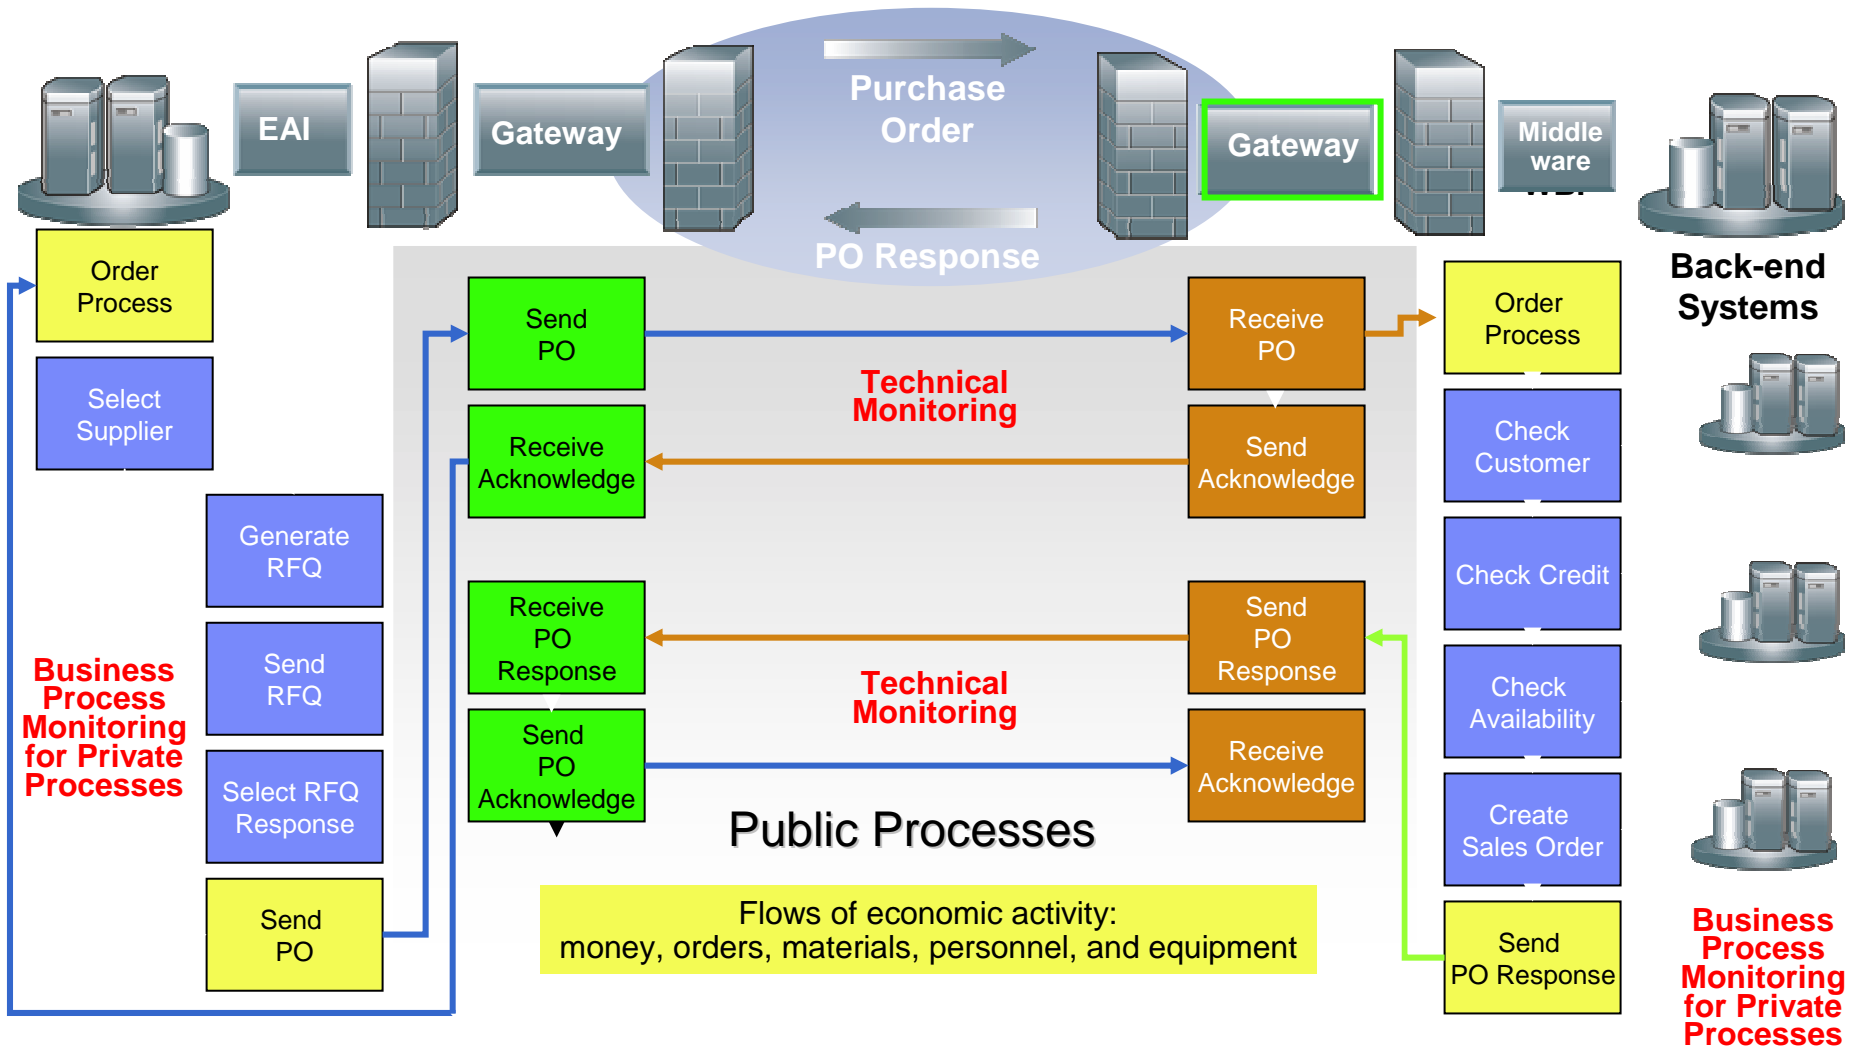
EAI

Gateway

Purchase Order

PO Response

Gateway

Middle ware

Back-end Systems

Order Process

Select Supplier

Generate RFQ

Send RFQ

Select RFQ Response

Send PO

Business Process Monitoring for Private Processes

Send PO

Receive Acknowledge

Receive PO Response

Send PO Acknowledge

Technical Monitoring

Technical Monitoring

Receive PO

Send Acknowledge

Send PO Response

Receive Acknowledge

Public Processes

Flows of economic activity:
money, orders, materials, personnel, and equipment

Order Process

Check Customer

Check Credit

Check Availability

Create Sales Order

Send PO Response

Business Process Monitoring for Private Processes